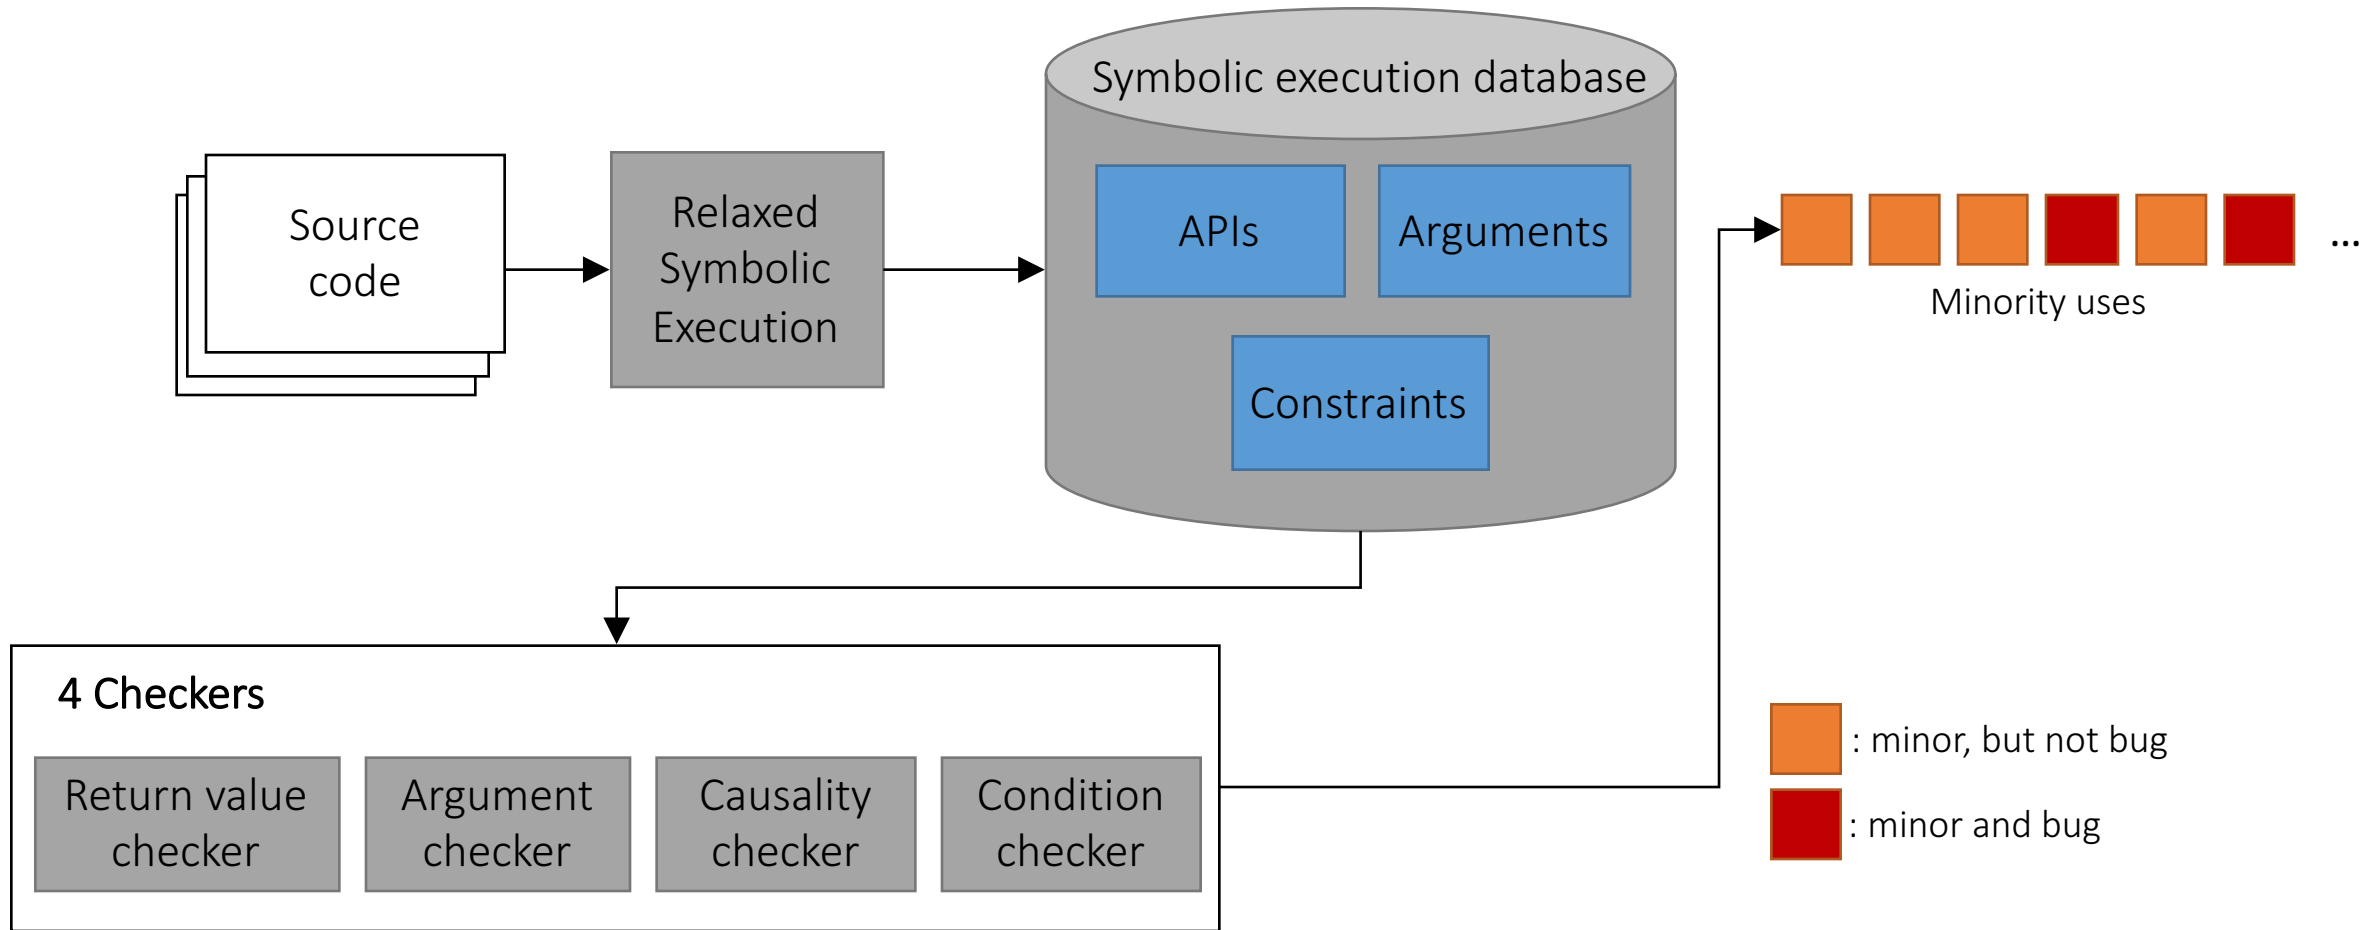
Source code

Relaxed Symbolic Execution

Symbolic execution database

APIs

Arguments

Constraints

...

Minority uses

4 Checkers

Return value checker

Argument checker

Causality checker

Condition checker

: minor, but not bug

: minor and bug